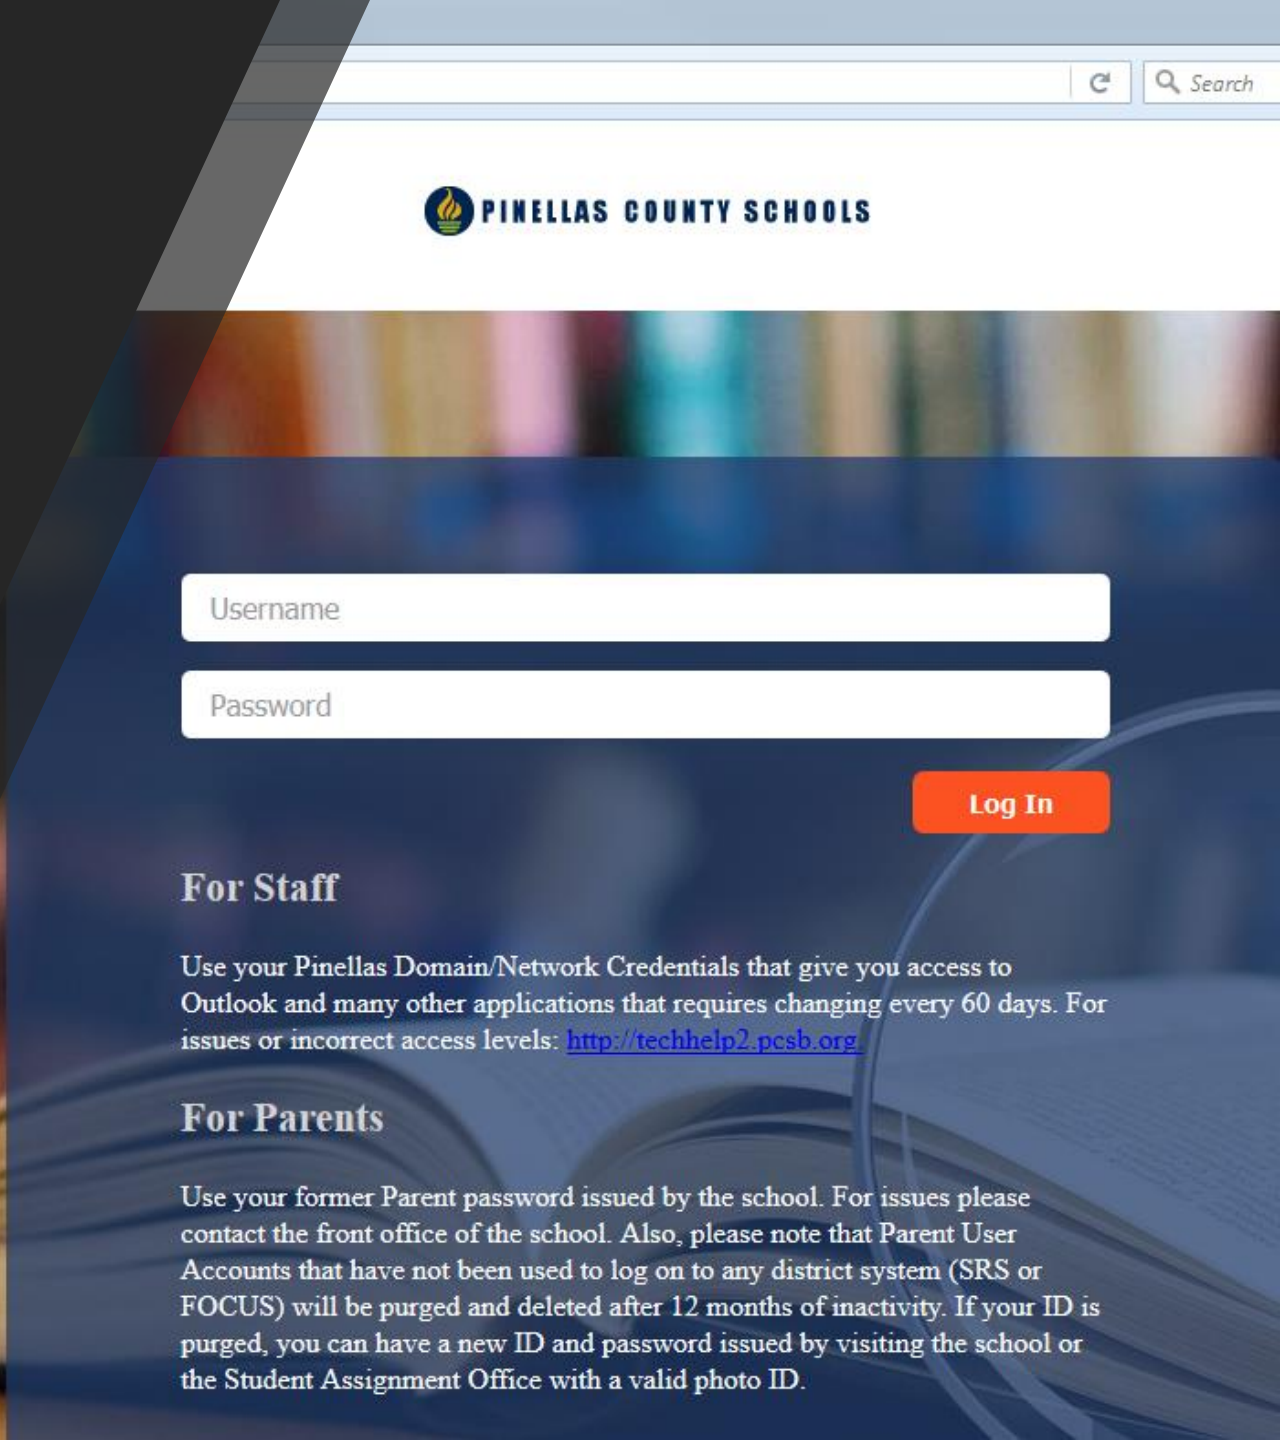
Search

PINELLAS COUNTY SCHOOLS

Username

Password

Log In

For Staff

Use your Pinellas Domain/Network Credentials that give you access to Outlook and many other applications that requires changing every 60 days. For issues or incorrect access levels: http://techhelp2.pcsb.org.

For Parents

Use your former Parent password issued by the school. For issues please contact the front office of the school. Also, please note that Parent User Accounts that have not been used to log on to any district system (SRS or FOCUS) will be purged and deleted after 12 months of inactivity. If your ID is purged, you can have a new ID and password issued by visiting the school or the Student Assignment Office with a valid photo ID.